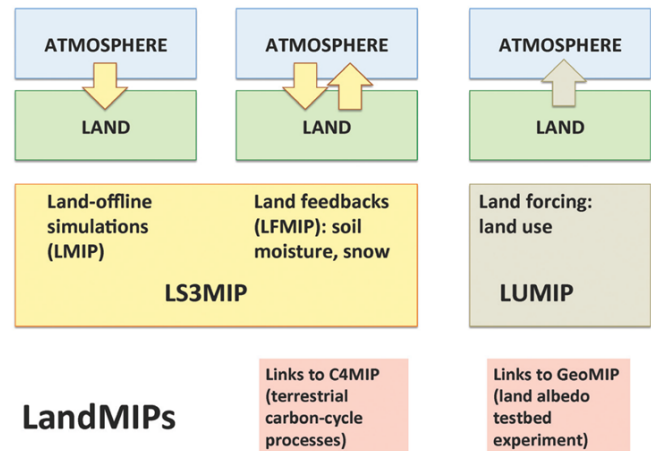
ATMOSPHERE

LAND

ATMOSPHERE

LAND

ATMOSPHERE

LAND

Land-offline simulations (LMIP)

Land feedbacks (LFMIP): soil moisture, snow

LS3MIP

Land forcing: land use

LUMIP

LandMIPs

Links to C4MIP (terrestrial carbon-cycle processes)

Links to GeoMIP (land albedo testbed experiment)